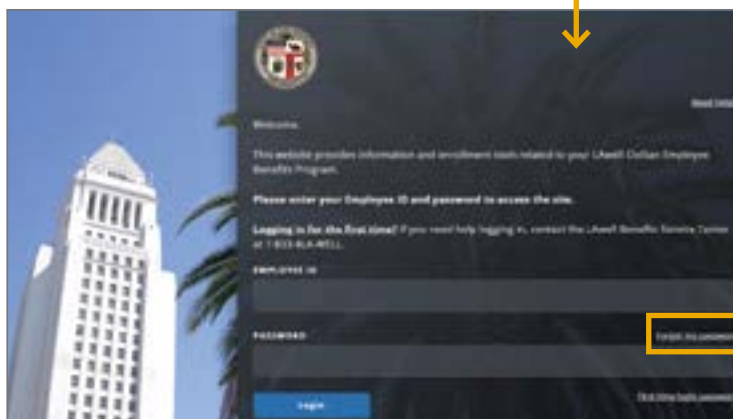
Need help

Welcome

This website provides information and enrollment tools related to your LAwell Civilian Employee Benefits Program.

Please enter your Employee ID and password to access the site.

Logging in for the first time? If you need help logging in, contact the LAwell Benefits Service Center at 1-833-4LA-WELL.

EMPLOYEE ID

PASSWORD

Forgot my password

Login

First-time login password